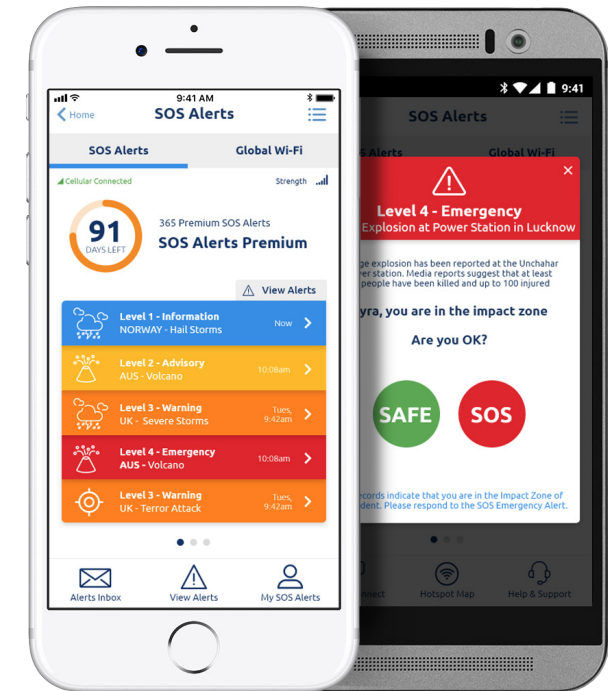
9:41 AM

Home

SOS Alerts

SOS Alerts

Global Wi-Fi

Cellular Connected

Strength

91
DAYS LEFT

365 Premium SOS Alerts

SOS Alerts Premium

View Alerts

Level 1 - Information
NORWAY - Hail Storms
Now

Level 2 - Advisory
AUS - Volcano
10:08am

Level 3 - Warning
UK - Severe Storms
Tues, 9:42am

Level 4 - Emergency
AUS - Volcano
10:08am

Level 3 - Warning
UK - Terror Attack
Tues, 9:42am

Alerts Inbox

View Alerts

My SOS Alerts

9:41

SOS Alerts

S Alerts

Global Wi-Fi

Level 4 - Emergency

Explosion at Power Station in Lucknow

ge explosion has been reported at the Unchahar er station. Media reports suggest that at least ple have been killed and up to 100 injured

yra, you are in the impact zone

Are you OK?

SAFE

SOS

ecords indicate that you are in the Impact Zone of ident. Please respond to the SOS Emergency Alert.

nnect

Hotspot Map

Help & Support